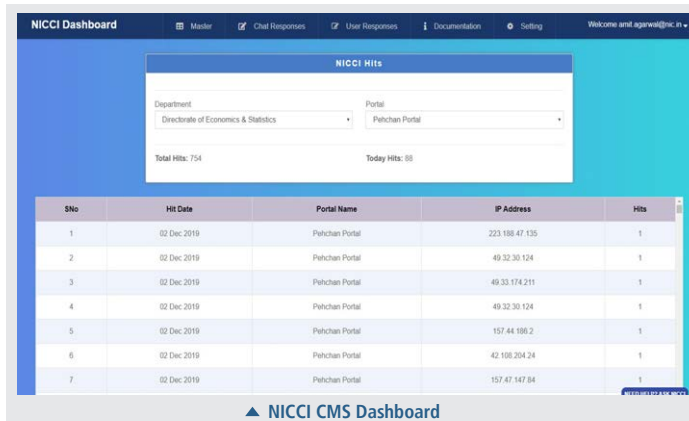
NICCI Dashboard

Master Chat Responses User Responses Documentation Setting Welcome amit.agarwal@nic.in

NICCI Hits

Department
Directorate of Economics & Statistics

Portal
Pehchan Portal

Total Hits: 754

Today Hits: 88

| SNo | Hit Date | Portal Name | IP Address | Hits |
|---|---|---|---|---|
| 1 | 02 Dec 2019 | Pehchan Portal | 223.188.47.135 | 1 |
| 2 | 02 Dec 2019 | Pehchan Portal | 49.32.30.124 | 1 |
| 3 | 02 Dec 2019 | Pehchan Portal | 49.33.174.211 | 1 |
| 4 | 02 Dec 2019 | Pehchan Portal | 49.32.30.124 | 1 |
| 5 | 02 Dec 2019 | Pehchan Portal | 157.44.186.2 | 1 |
| 6 | 02 Dec 2019 | Pehchan Portal | 42.108.204.24 | 1 |
| 7 | 02 Dec 2019 | Pehchan Portal | 157.47.147.84 | 1 |

NEED HELP? ASK NICCI

▲ NICCI CMS Dashboard